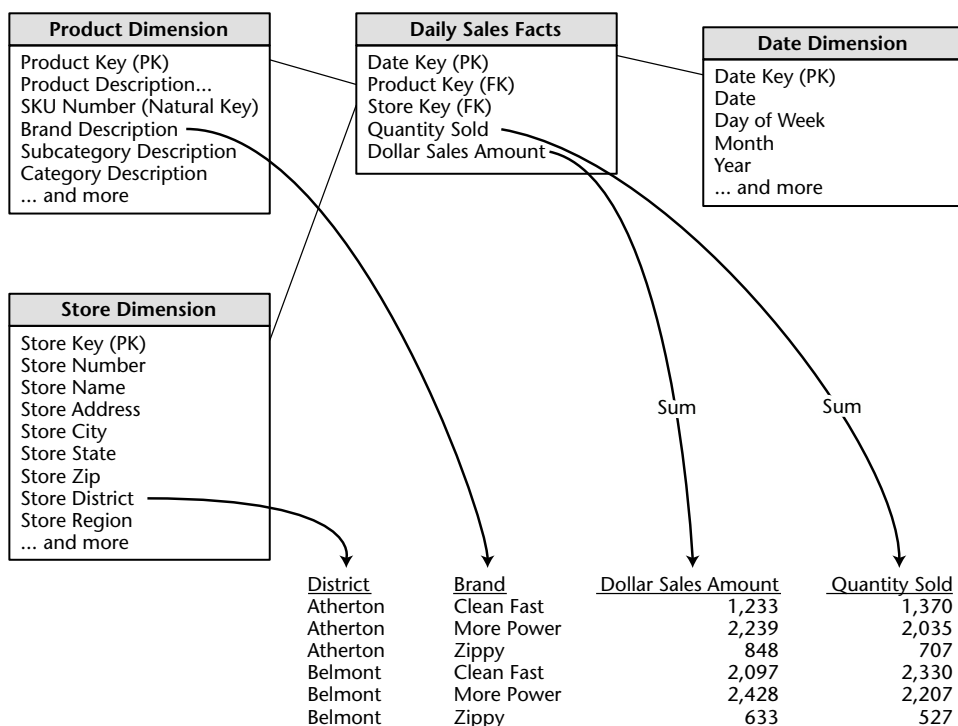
Product Dimension
Product Key (PK)
Product Description...
SKU Number (Natural Key)
Brand Description
Subcategory Description
Category Description
... and more

Daily Sales Facts
Date Key (PK)
Product Key (FK)
Store Key (FK)
Quantity Sold
Dollar Sales Amount

Date Dimension
Date Key (PK)
Date
Day of Week
Month
Year
... and more

Store Dimension
Store Key (PK)
Store Number
Store Name
Store Address
Store City
Store State
Store Zip
Store District
Store Region
... and more

Sum

Sum

| District | Brand | Dollar Sales Amount | Quantity Sold |
|---|---|---|---|
| Atherton | Clean Fast | 1,233 | 1,370 |
| Atherton | More Power | 2,239 | 2,035 |
| Atherton | Zippy | 848 | 707 |
| Belmont | Clean Fast | 2,097 | 2,330 |
| Belmont | More Power | 2,428 | 2,207 |
| Belmont | Zippy | 633 | 527 |